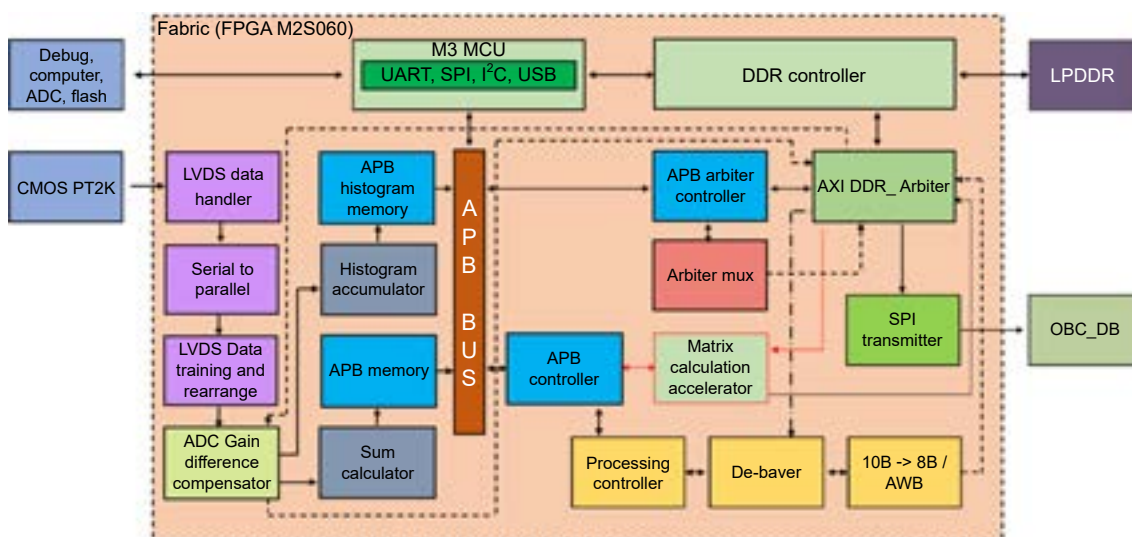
Fabric (FPGA M2S060)

Debug, computer, ADC, flash

M3 MCU

UART, SPI, I$^2$C, USB

DDR controller

LPDDR

CMOS PT2K

LVDS data handler

APB histogram memory

A P B B U S

APB arbiter controller

AXI DDR_ Arbiter

Serial to parallel

Histogram accumulator

Arbiter mux

SPI transmitter

OBC_DB

LVDS Data training and rearrange

APB memory

APB controller

Matrix calculation accelerator

ADC Gain difference compensator

Sum calculator

Processing controller

De-baver

10B -> 8B / AWB